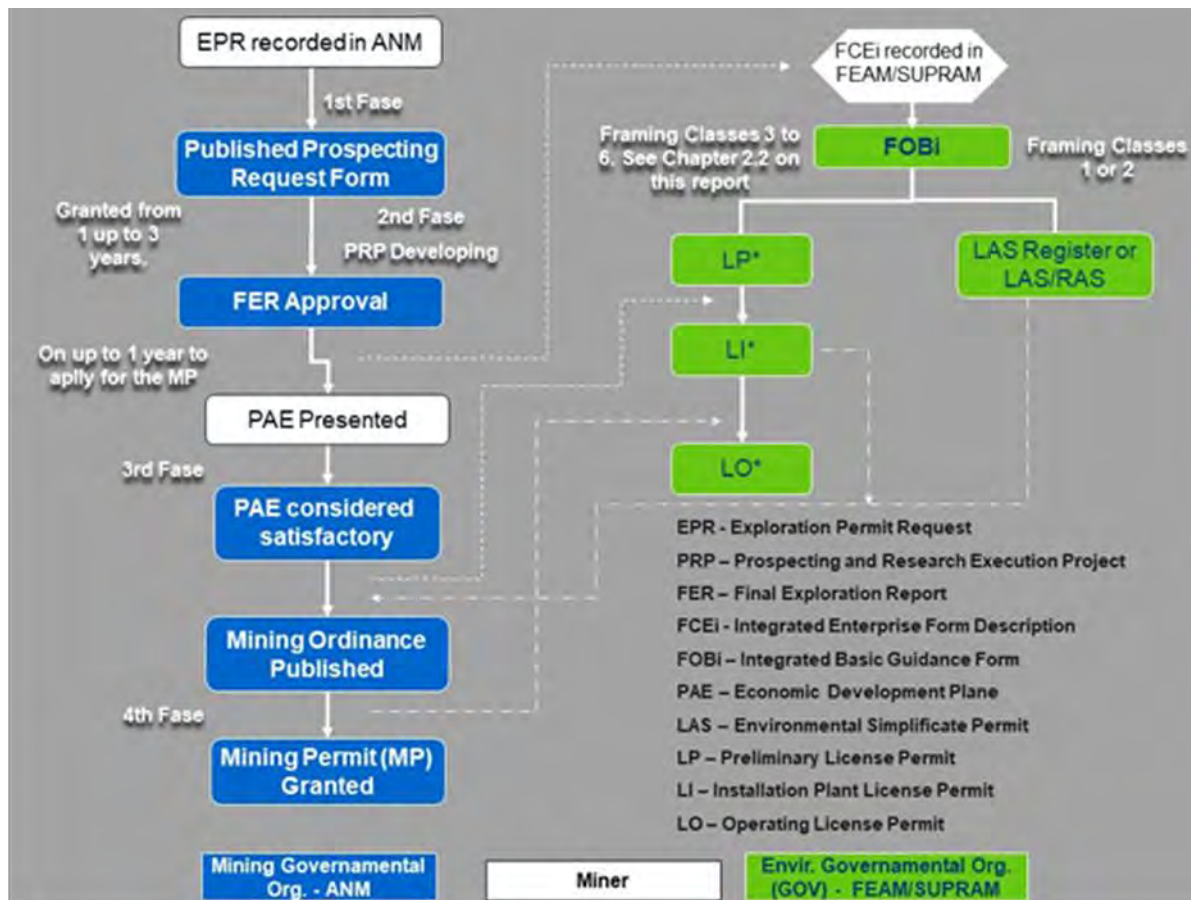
EPR recorded in ANM

1st Fase

Published Prospecting Request Form

Granted from 1 up to 3 years.

2nd Fase

PRP Developing

FER Approval

On up to 1 year to aplly for the MP

PAE Presented

3rd Fase

PAE considered satisfactory

Mining Ordinance Published

4th Fase

Mining Permit (MP) Granted

FCEi recorded in FEAM/SUPRAM

Framing Classes 3 to 6. See Chapter 2.2 on this report

FOBi

Framing Classes 1 or 2

LP*

LAS Register or LAS/RAS

LI*

LO*

EPR - Exploration Permit Request

PRP – Prospecting and Research Execution Project

FER – Final Exploration Report

FCEi - Integrated Enterprise Form Description

FOBi – Integrated Basic Guidance Form

PAE – Economic Development Plane

LAS – Environmental Simplificate Permit

LP – Preliminary License Permit

LI – Installation Plant License Permit

LO – Operating License Permit

Mining Governamental Org. - ANM

Miner

Envir. Governamental Org. (GOV) - FEAM/SUPRAM